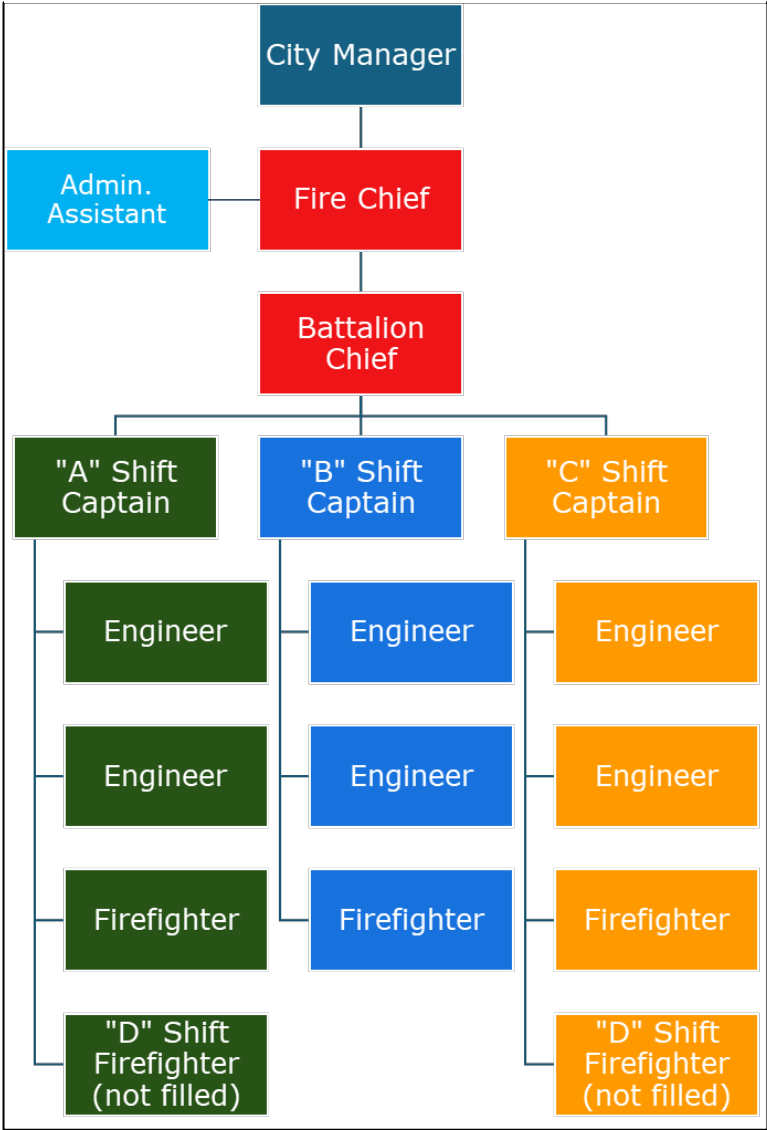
City Manager

Admin. Assistant

Fire Chief

Battalion Chief

"A" Shift Captain

Engineer

Engineer

Firefighter

"D" Shift Firefighter (not filled)

"B" Shift Captain

Engineer

Engineer

Firefighter

"C" Shift Captain

Engineer

Engineer

Firefighter

"D" Shift Firefighter (not filled)